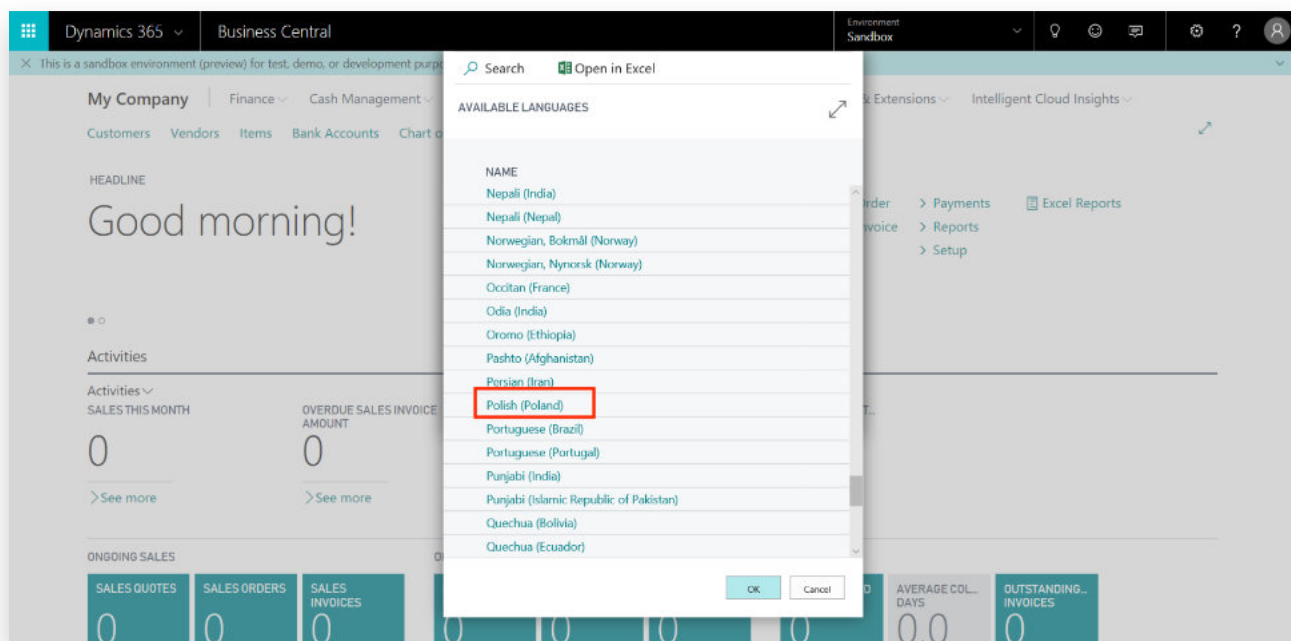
Dynamics 365 Business Central
Environment Sandbox

This is a sandbox environment (preview) for test, demo, or development purp

My Company | Finance Cash Management & Extensions Intelligent Cloud Insights
Customers Vendors Items Bank Accounts Chart o

HEADLINE
Good morning!

rder > Payments Excel Reports
voice > Reports
> Setup

Activities
Activities
SALES THIS MONTH
0
>See more
OVERDUE SALES INVOICE AMOUNT
0
>See more

ONGOING SALES
SALES QUOTES 0
SALES ORDERS 0
SALES INVOICES 0
AVERAGE COL... DAYS 0.0
OUTSTANDING... INVOICES 0

Search Open in Excel
AVAILABLE LANGUAGES

NAME
Nepali (India)
Nepali (Nepal)
Norwegian, Bokmål (Norway)
Norwegian, Nynorsk (Norway)
Occitan (France)
Odia (India)
Oromo (Ethiopia)
Pashto (Afghanistan)
Persian (Iran)
Polish (Poland)
Portuguese (Brazil)
Portuguese (Portugal)
Punjabi (India)
Punjabi (Islamic Republic of Pakistan)
Quechua (Bolivia)
Quechua (Ecuador)

OK Cancel